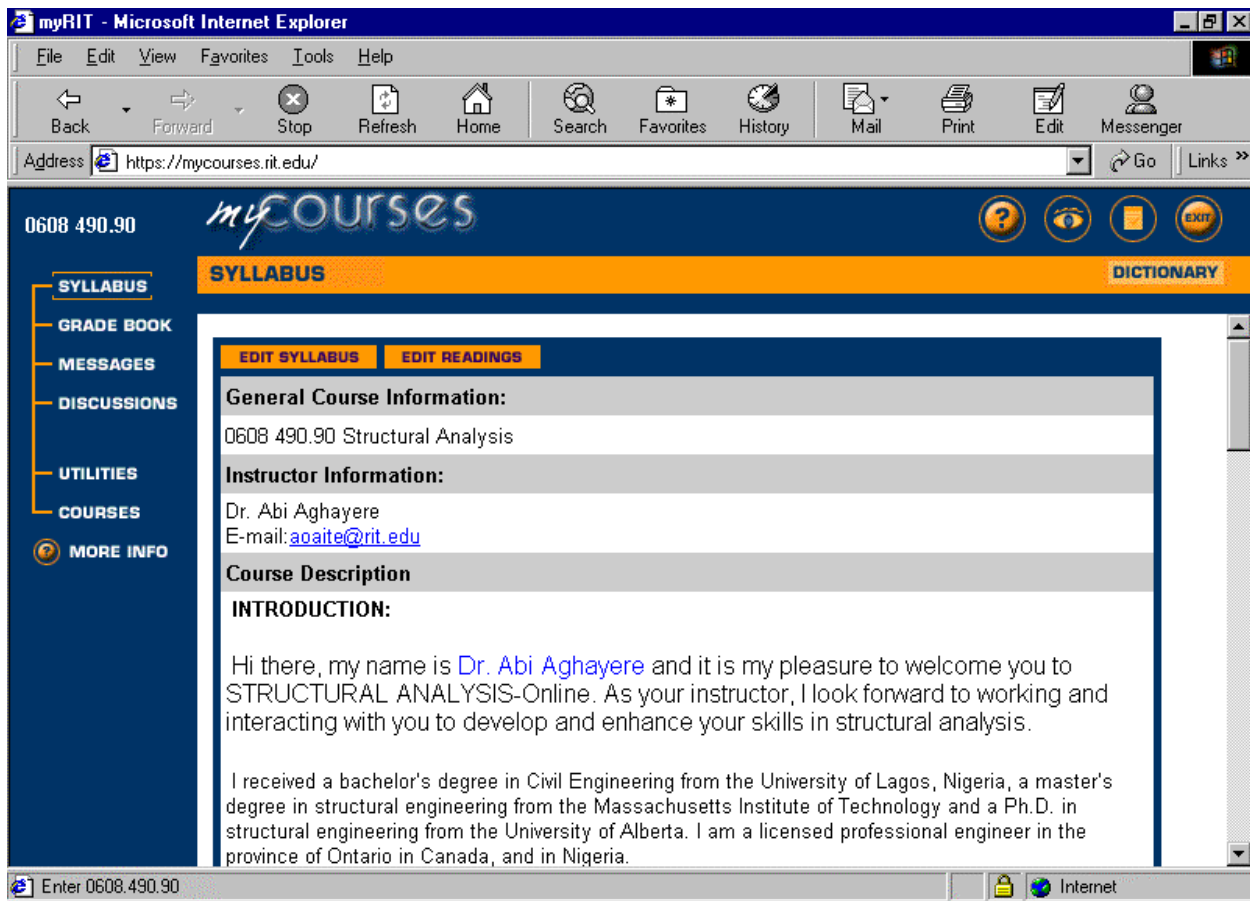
myRIT - Microsoft Internet Explorer

File Edit View Favorites Tools Help

Back Forward Stop Refresh Home Search Favorites History Mail Print Edit Messenger

Address https://mycourses.rit.edu/ Go Links »

0608 490.90

myCourses

SYLLABUS

DICTIONARY

SYLLABUS
GRADE BOOK
MESSAGES
DISCUSSIONS
UTILITIES
COURSES
MORE INFO

EDIT SYLLABUS EDIT READINGS

General Course Information:

0608 490.90 Structural Analysis

Instructor Information:

Dr. Abi Aghayere
E-mail:aoaite@rit.edu

Course Description

INTRODUCTION:

Hi there, my name is Dr. Abi Aghayere and it is my pleasure to welcome you to STRUCTURAL ANALYSIS-Online. As your instructor, I look forward to working and interacting with you to develop and enhance your skills in structural analysis.

I received a bachelor's degree in Civil Engineering from the University of Lagos, Nigeria, a master's degree in structural engineering from the Massachusetts Institute of Technology and a Ph.D. in structural engineering from the University of Alberta. I am a licensed professional engineer in the province of Ontario in Canada, and in Nigeria.

Enter 0608.490.90

Internet